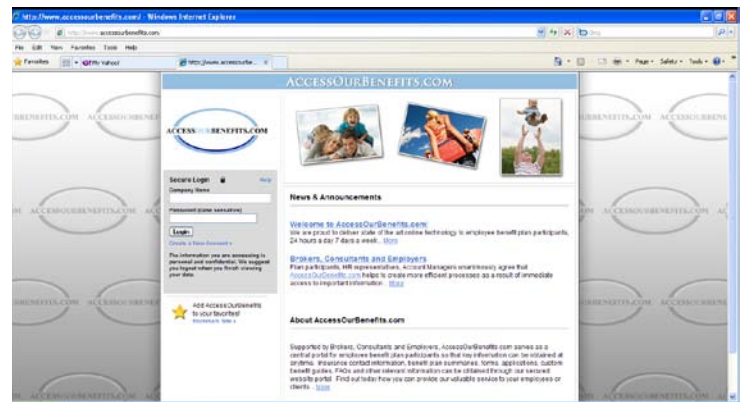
http://www.accessourbenefits.com/ - Windows Internet Explorer

http://www.accessourbenefits.com

File Edit View Favorites Tools Help

Favorites My Yahoo!

http://www.accessourbe...

Page Safety Tools

ACCESSOURBENEFITS.COM

ACCESS OUR BENEFITS.COM

Secure Login Help

Company Name

Password (case sensitive)

Login

Create a New Password »

The information you are accessing is personal and confidential. We suggest you logout when you finish viewing your data.

Add AccessOurBenefits to your favorites!

News & Announcements

Welcome to AccessOurBenefits.com!

We are proud to deliver state of the art online technology to employee benefit plan participants, 24 hours a day 7 days a week... More

Brokers, Consultants and Employers

Plan participants, HR representatives, Account Managers unanimously agree that AccessOurBenefits.com helps to create more efficient processes as a result of immediate access to important information... More

About AccessOurBenefits.com

Supported by Brokers, Consultants and Employers, AccessOurBenefits.com serves as a central portal for employee benefit plan participants so that key information can be obtained at anytime. Insurance contact information, benefit plan summaries, forms, applications, custom benefit guides, FAQs and other relevant information can be obtained through our secured website portal. Find out today how you can provide our valuable service to your employees or clients... More

ACCESSOURBENEFITS.COM